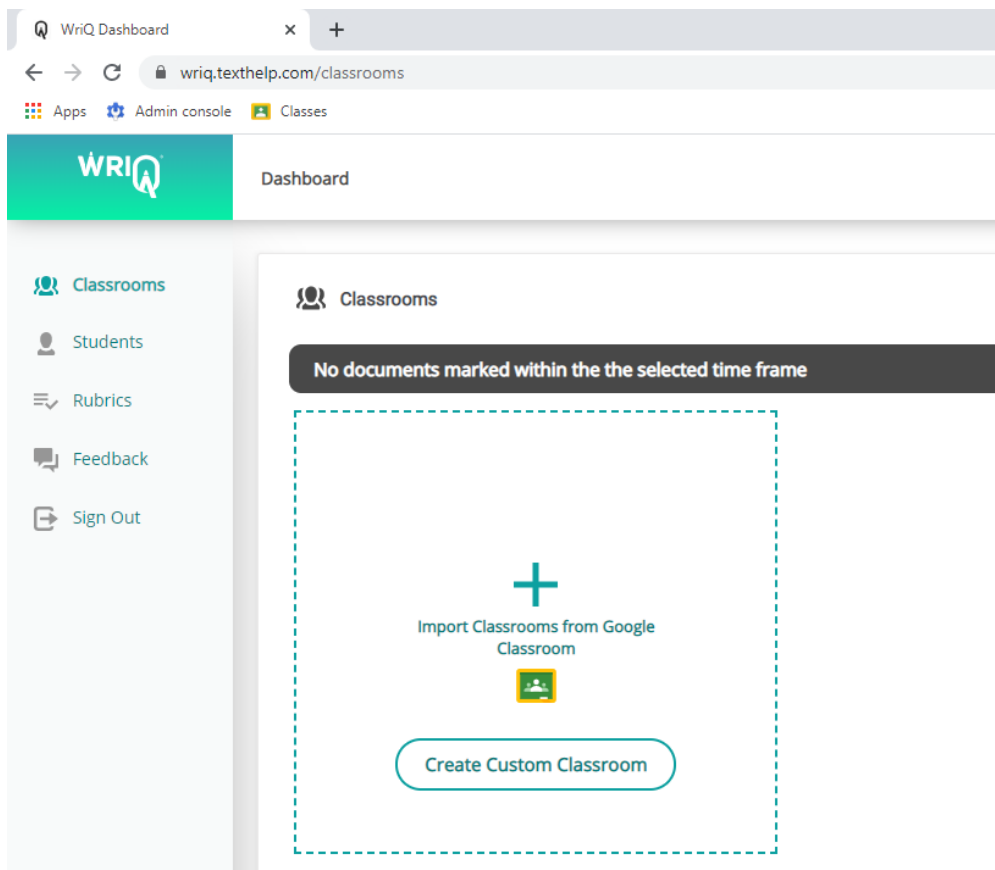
WriQ Dashboard ×
+
wriq.texthelp.com/classrooms
Apps Admin console Classes

WRIQ
Dashboard

Classrooms
Students
Rubrics
Feedback
Sign Out

Classrooms

No documents marked within the the selected time frame

+
Import Classrooms from Google Classroom

Create Custom Classroom